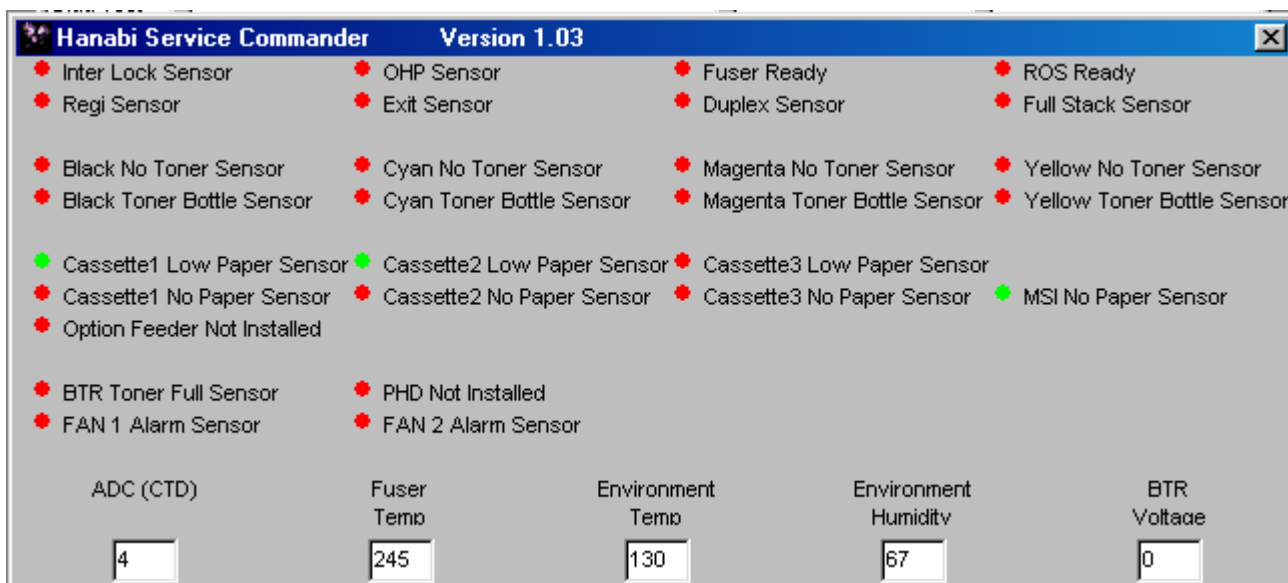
Hanabi Service Commander Version 1.03

Inter Lock Sensor
OHP Sensor
Fuser Ready
ROS Ready
Regi Sensor
Exit Sensor
Duplex Sensor
Full Stack Sensor

Black No Toner Sensor
Cyan No Toner Sensor
Magenta No Toner Sensor
Yellow No Toner Sensor
Black Toner Bottle Sensor
Cyan Toner Bottle Sensor
Magenta Toner Bottle Sensor
Yellow Toner Bottle Sensor

Cassette1 Low Paper Sensor
Cassette2 Low Paper Sensor
Cassette3 Low Paper Sensor
Cassette1 No Paper Sensor
Cassette2 No Paper Sensor
Cassette3 No Paper Sensor
MSI No Paper Sensor
Option Feeder Not Installed

BTR Toner Full Sensor
PHD Not Installed
FAN 1 Alarm Sensor
FAN 2 Alarm Sensor

ADC (CTD)
4
Fuser Temp
245
Environment Temp
130
Environment Humidity
67
BTR Voltage
0